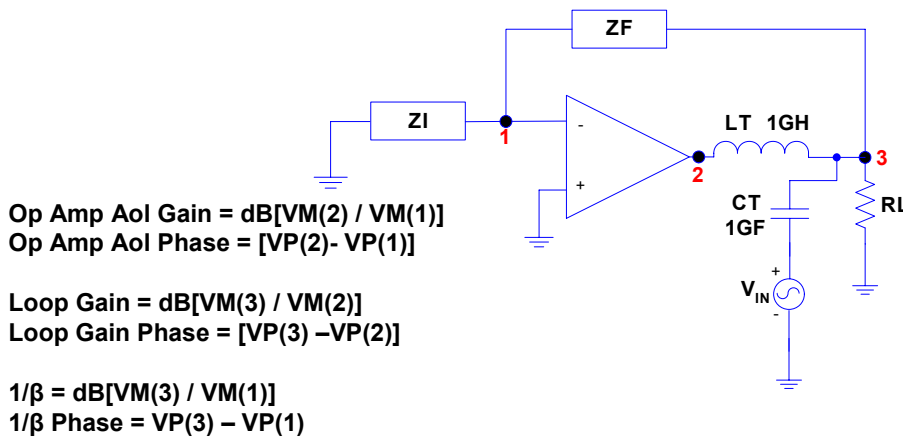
ZF

ZI

1

-

+

2

LT 1GH

3

CT
1GF

RL

+
$V_{IN}$
-

Op Amp Aol Gain = dB[VM(2) / VM(1)]
Op Amp Aol Phase = [VP(2)- VP(1)]

Loop Gain = dB[VM(3) / VM(2)]
Loop Gain Phase = [VP(3) –VP(2)]

1/β = dB[VM(3) / VM(1)]
1/β Phase = VP(3) – VP(1)